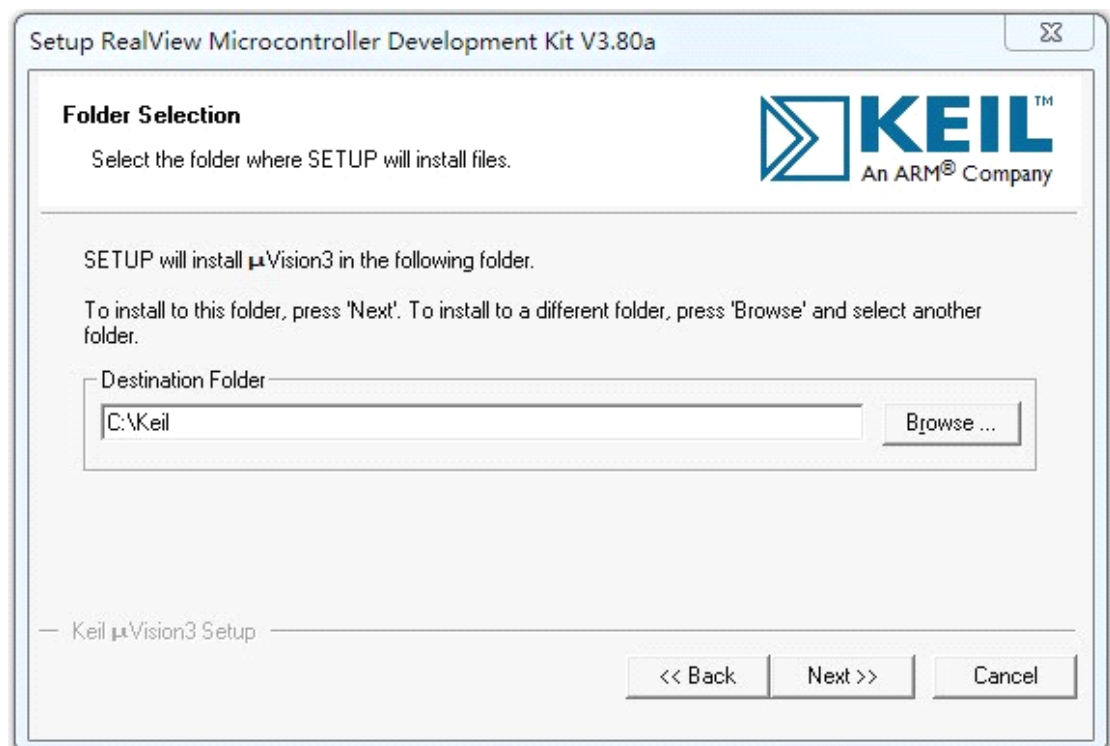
Setup RealView Microcontroller Development Kit V3.80a

Folder Selection

Select the folder where SETUP will install files.

KEIL™
An ARM® Company

SETUP will install µVision3 in the following folder.

To install to this folder, press 'Next'. To install to a different folder, press 'Browse' and select another folder.

Destination Folder

C:\Keil

Browse ...

Keil µVision3 Setup

<< Back

Next >>

Cancel